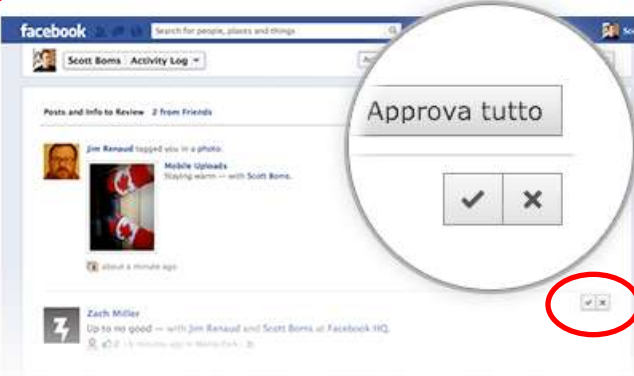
facebook
Search for people, places and things
Scott Boms
Activity Log
Posts and Info to Review 2 from Friends
Jim Renaud tagged you in a photo.
Mobile Uploads
Staying warm — with Scott Boms.
about a minute ago
Zach Miller
Up to no good — with Jim Renaud and Scott Boms at Facebook HQ.
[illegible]
Approva tutto
✔ ✖
✔ ✖